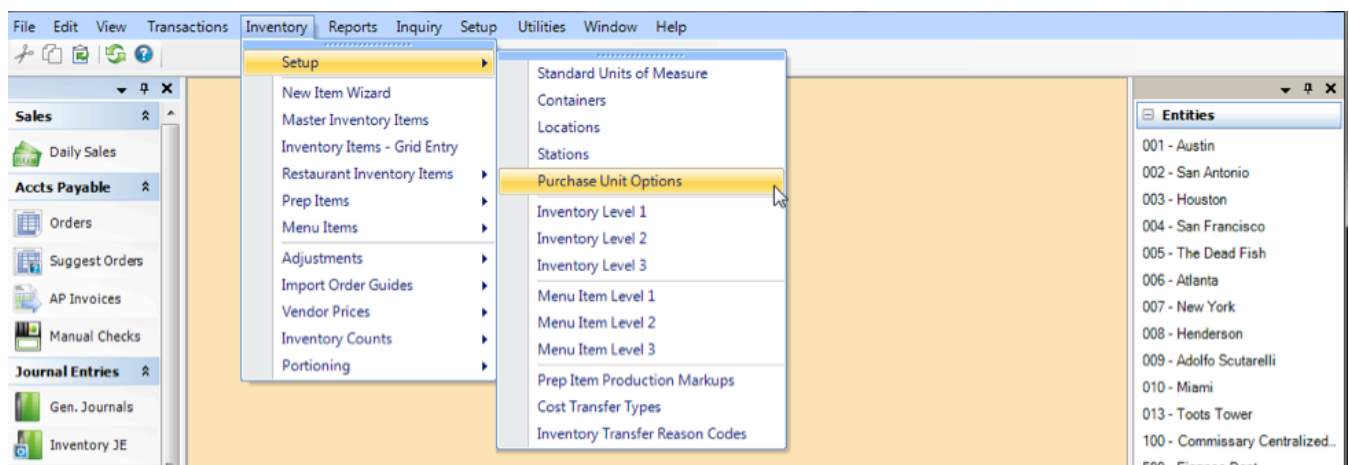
File Edit View Transactions Inventory Reports Inquiry Setup Utilities Window Help

Sales
Daily Sales
Accts Payable
Orders
Suggest Orders
AP Invoices
Manual Checks
Journal Entries
Gen. Journals
Inventory JE

Setup
New Item Wizard
Master Inventory Items
Inventory Items - Grid Entry
Restaurant Inventory Items
Prep Items
Menu Items
Adjustments
Import Order Guides
Vendor Prices
Inventory Counts
Portioning

Standard Units of Measure
Containers
Locations
Stations
Purchase Unit Options
Inventory Level 1
Inventory Level 2
Inventory Level 3
Menu Item Level 1
Menu Item Level 2
Menu Item Level 3
Prep Item Production Markups
Cost Transfer Types
Inventory Transfer Reason Codes

Entities
001 - Austin
002 - San Antonio
003 - Houston
004 - San Francisco
005 - The Dead Fish
006 - Atlanta
007 - New York
008 - Henderson
009 - Adolfo Scutarelli
010 - Miami
013 - Toots Tower
100 - Commissary Centralized...
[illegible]